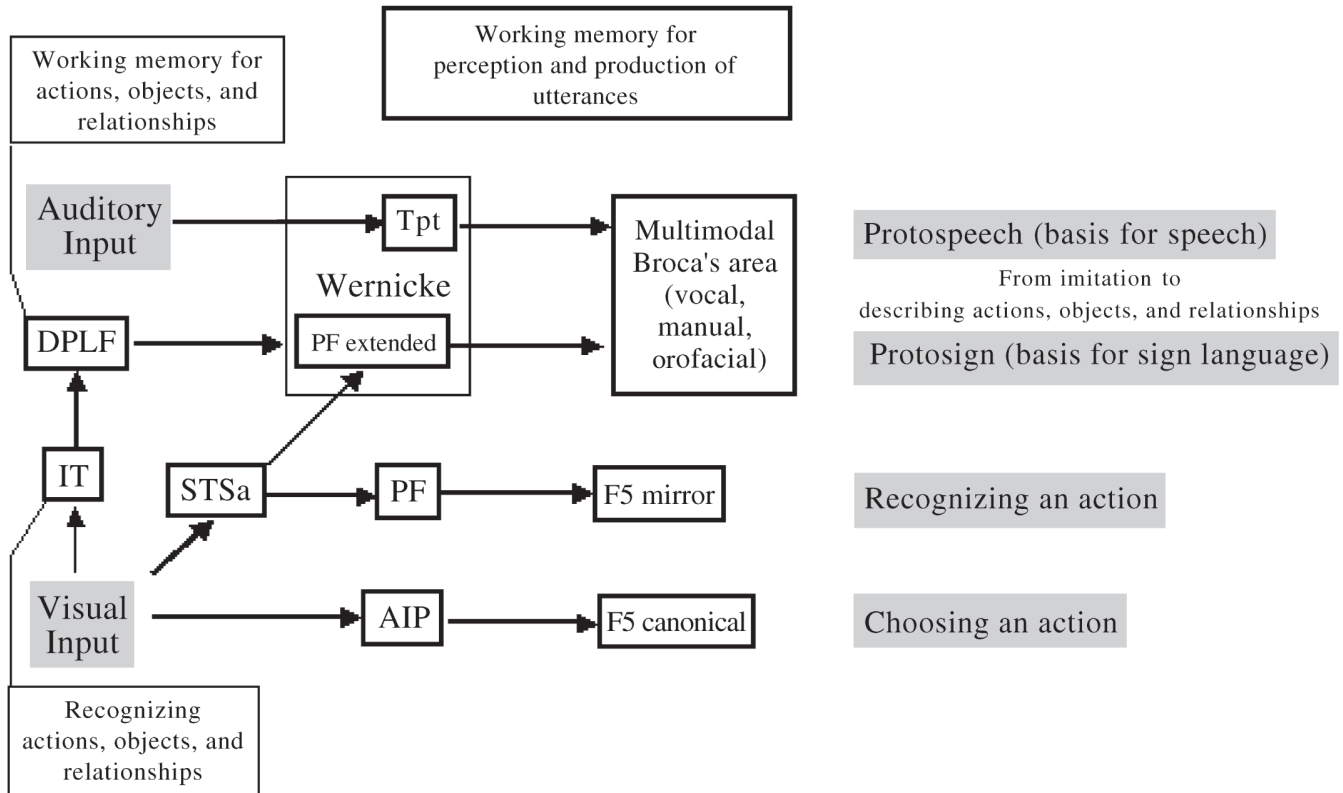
Working memory for actions, objects, and relationships

Working memory for perception and production of utterances

Auditory Input

Tpt

Wernicke

PF extended

Multimodal Broca's area (vocal, manual, orofacial)

Protospeech (basis for speech)

From imitation to describing actions, objects, and relationships

Protosign (basis for sign language)

DPLF

IT

STSa

PF

F5 mirror

Recognizing an action

Visual Input

AIP

F5 canonical

Choosing an action

Recognizing actions, objects, and relationships